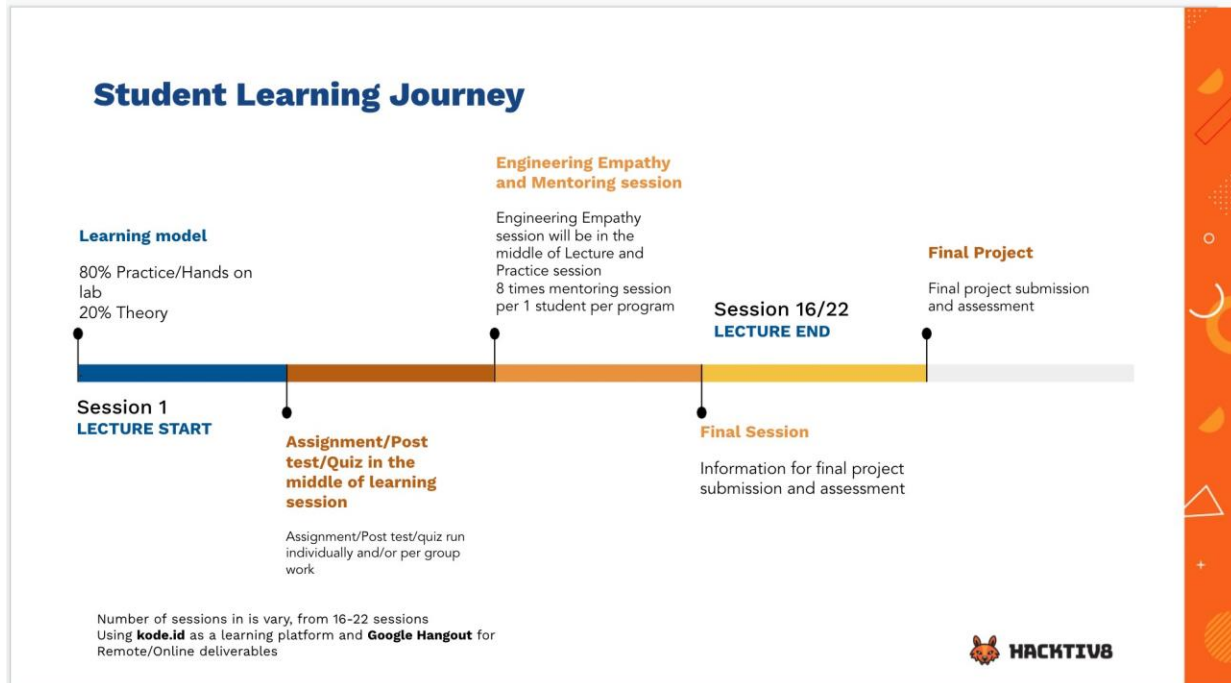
Student Learning Journey

Learning model

80% Practice/Hands on lab
20% Theory

Engineering Empathy and Mentoring session

Engineering Empathy session will be in the middle of Lecture and Practice session
8 times mentoring session per 1 student per program

Session 16/22
LECTURE END

Final Project

Final project submission and assessment

Session 1
LECTURE START

Assignment/Post test/Quiz in the middle of learning session

Assignment/Post test/quiz run individually and/or per group work

Final Session

Information for final project submission and assessment

Number of sessions in is vary, from 16-22 sessions
Using kode.id as a learning platform and Google Hangout for Remote/Online deliverables

HACKTIV8